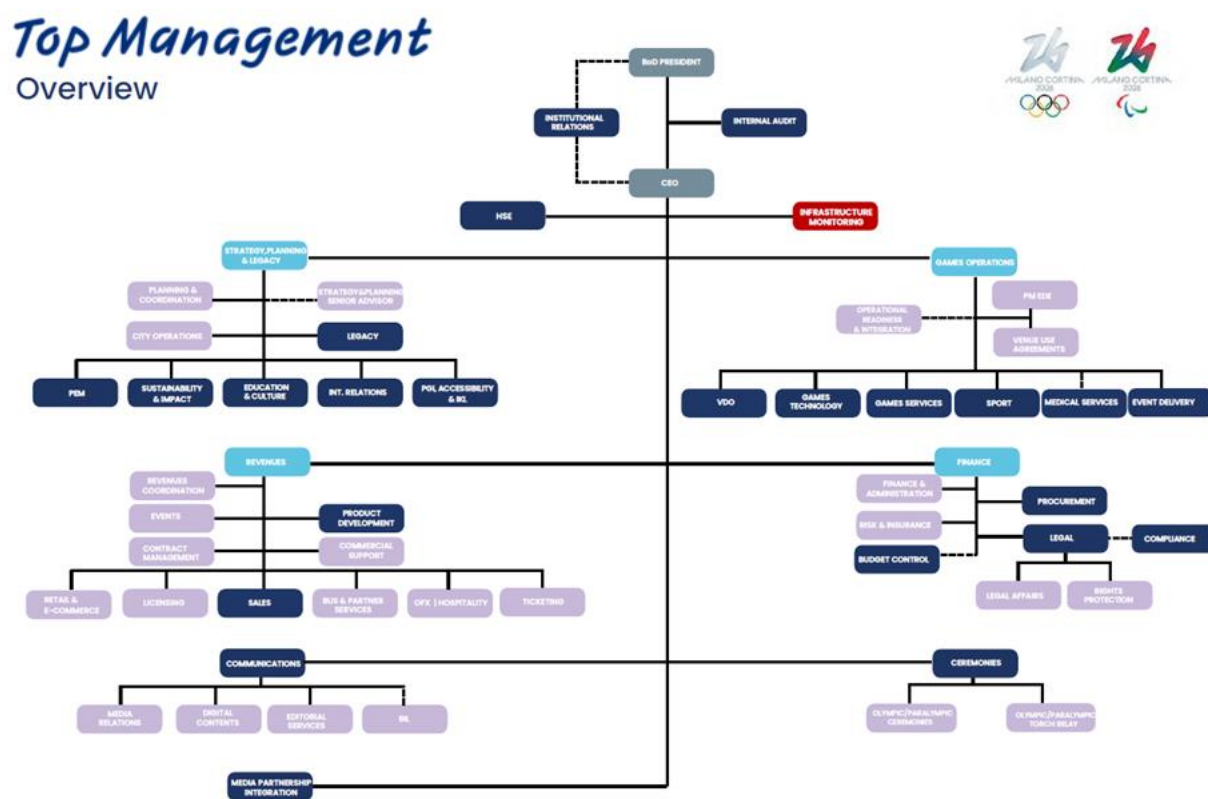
Top Management
Overview

MILANO CORTINA 2026
MILANO CORTINA 2026

BoD PRESIDENT
INSTITUTIONAL RELATIONS
INTERNAL AUDIT
CEO
HSE
INFRASTRUCTURE MONITORING

STRATEGY,PLANNING & LEGACY
PLANNING & COORDINATION
STRATEGY&PLANNING SENIOR ADVISOR
CITY OPERATIONS
LEGACY
PEM
SUSTAINABILITY & IMPACT
EDUCATION & CULTURE
INT. RELATIONS
PGI, ACCESSIBILITY & IKL

GAMES OPERATIONS
PM EDE
OPERATIONAL READINESS & INTEGRATION
VENUE USE AGREEMENTS
VDO
GAMES TECHNOLOGY
GAMES SERVICES
SPORT
MEDICAL SERVICES
EVENT DELIVERY

REVENUES
REVENUES COORDINATION
EVENTS
PRODUCT DEVELOPMENT
CONTRACT MANAGEMENT
COMMERCIAL SUPPORT
RETAIL & E-COMMERCE
LICENSING
SALES
BUS & PARTNER SERVICES
OFX | HOSPITALITY
TICKETING

FINANCE
FINANCE & ADMINISTRATION
PROCUREMENT
RISK & INSURANCE
LEGAL
COMPLIANCE
BUDGET CONTROL
LEGAL AFFAIRS
RIGHTS PROTECTION

COMMUNICATIONS
MEDIA RELATIONS
DIGITAL CONTENTS
EDITORIAL SERVICES
BIL

CEREMONIES
OLYMPIC/PARALYMPIC CEREMONIES
OLYMPIC/PARALYMPIC TORCH RELAY

MEDIA PARTNERSHIP INTEGRATION